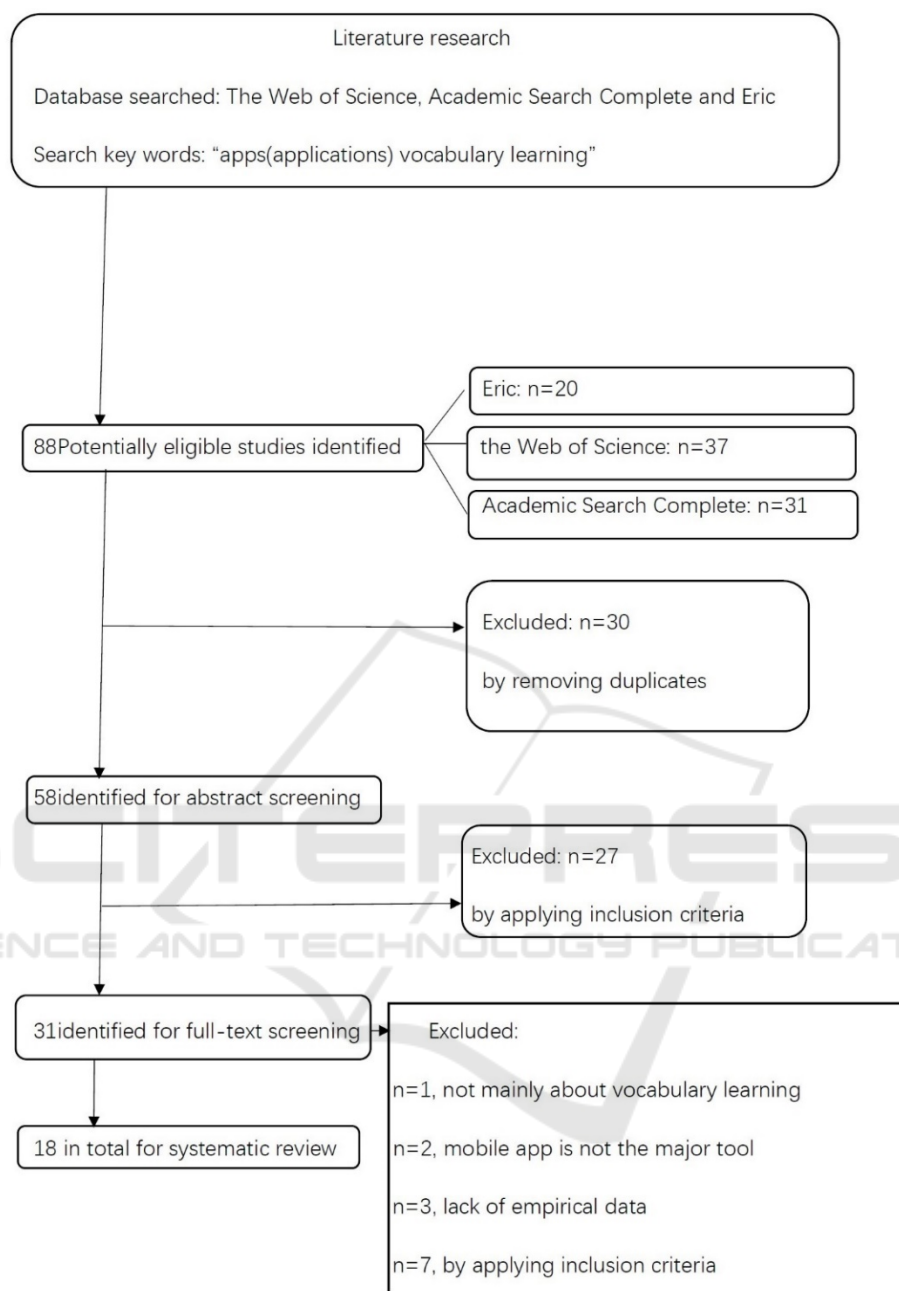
Literature research

Database searched: The Web of Science, Academic Search Complete and Eric

Search key words: “apps(applications) vocabulary learning”

88Potentially eligible studies identified

Eric: n=20

the Web of Science: n=37

Academic Search Complete: n=31

Excluded: n=30

by removing duplicates

58identified for abstract screening

Excluded: n=27

by applying inclusion criteria

31identified for full-text screening

Excluded:

n=1, not mainly about vocabulary learning

n=2, mobile app is not the major tool

n=3, lack of empirical data

n=7, by applying inclusion criteria

18 in total for systematic review

SCITEPRESS
SCIENCE AND TECHNOLOGY PUBLICATIONS